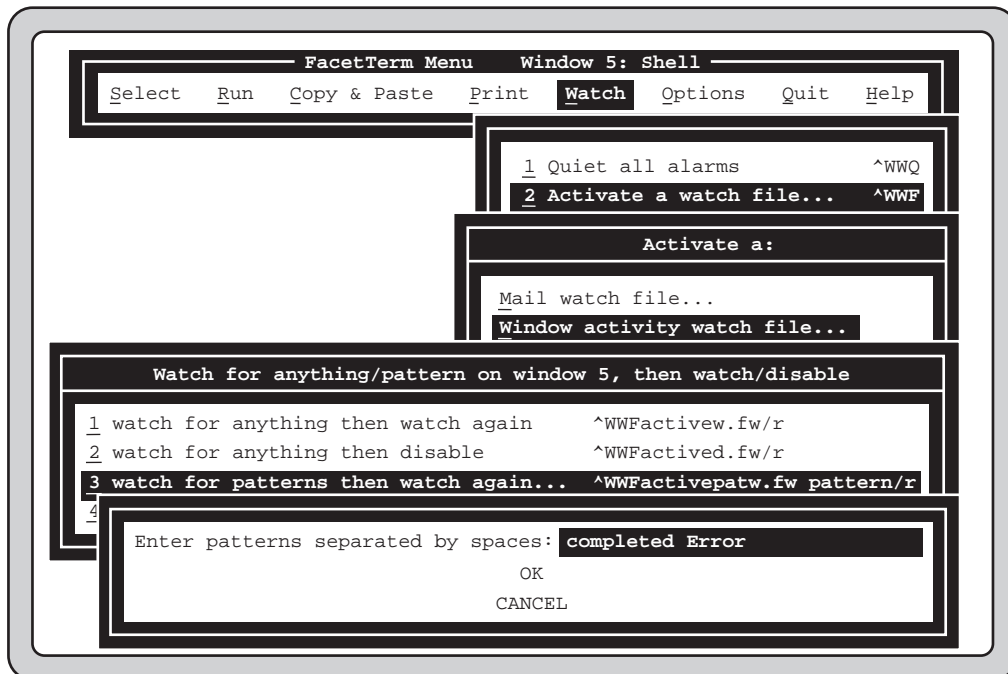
FacetTerm Menu Window 5: Shell

Select Run Copy & Paste Print Watch Options Quit Help

1 Quiet all alarms ^WWQ
2 Activate a watch file... ^WWF

Activate a:

Mail watch file...
Window activity watch file...

Watch for anything/pattern on window 5, then watch/disable

1 watch for anything then watch again ^WWFactivew.fw/r
2 watch for anything then disable ^WWFactived.fw/r
3 watch for patterns then watch again... ^WWFactivepatw.fw pattern/r
4

Enter patterns separated by spaces: completed Error
OK
CANCEL